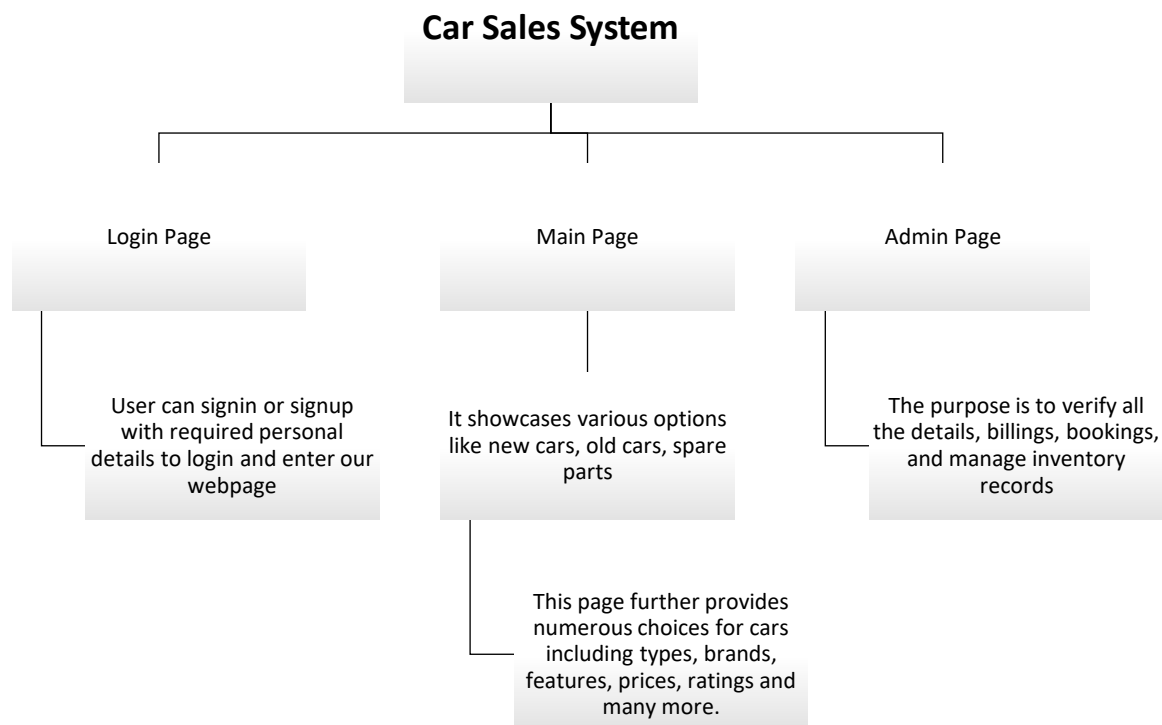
Car Sales System

Login Page

Main Page

Admin Page

User can signin or signup with required personal details to login and enter our webpage

It showcases various options like new cars, old cars, spare parts

The purpose is to verify all the details, billings, bookings, and manage inventory records

This page further provides numerous choices for cars including types, brands, features, prices, ratings and many more.